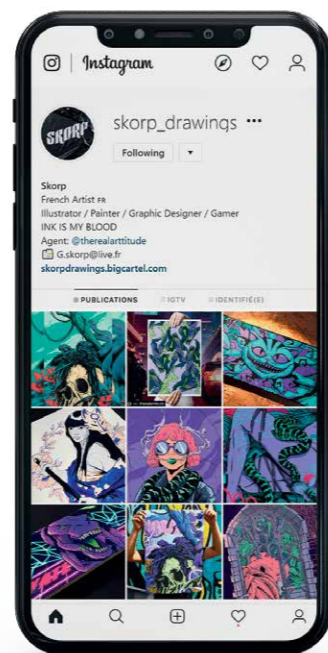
Instagram

SKORP

skorp_drawings ···

Following ▾

Skorp
French Artist FR
Illustrator / Painter / Graphic Designer / Gamer
INK IS MY BLOOD
Agent: @therealarttitude
G.skorp@live.fr
skorpdrawings.bigcartel.com

PUBLICATIONS IGTV IDENTIFIÉ(E)